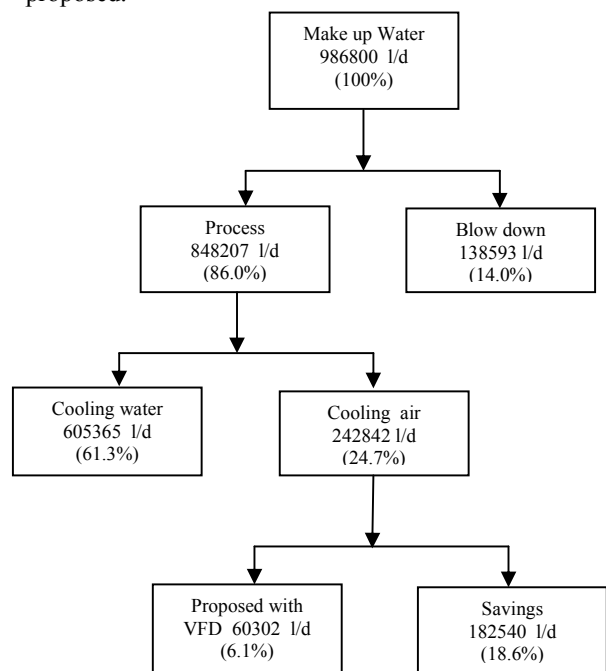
proposed.

Make up Water
986800 l/d
(100%)

Process
848207 l/d
(86.0%)

Blow down
138593 l/d
(14.0%)

Cooling water
605365 l/d
(61.3%)

Cooling air
242842 l/d
(24.7%)

Proposed with
VFD 60302 l/d
(6.1%)

Savings
182540 l/d
(18.6%)